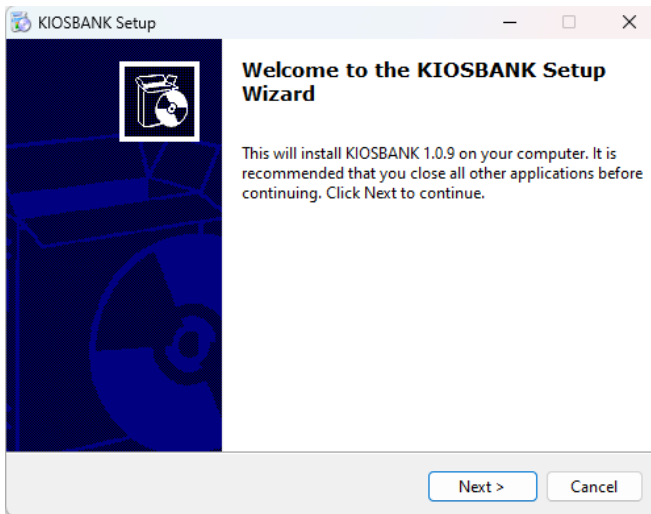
KIOSBANK Setup

Welcome to the KIOSBANK Setup Wizard

This will install KIOSBANK 1.0.9 on your computer. It is recommended that you close all other applications before continuing. Click Next to continue.

Next >

Cancel